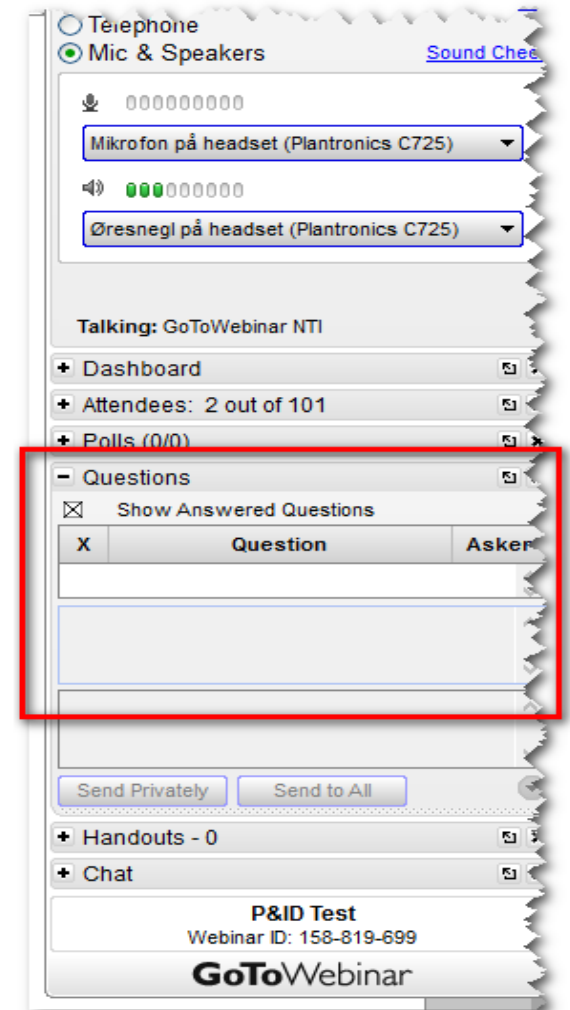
Telephone
Mic & Speakers
Sound Chec

Mikrofon på headset (Plantronics C725)

Øresnegl på headset (Plantronics C725)

Talking: GoToWebinar NTI

+ Dashboard
+ Attendees: 2 out of 101
+ Polls (0/0)
− Questions
Show Answered Questions

| X | Question | Asker |
|---|---|---|
| | | |

Send Privately
Send to All

+ Handouts - 0
+ Chat

P&ID Test
Webinar ID: 158-819-699
GoToWebinar